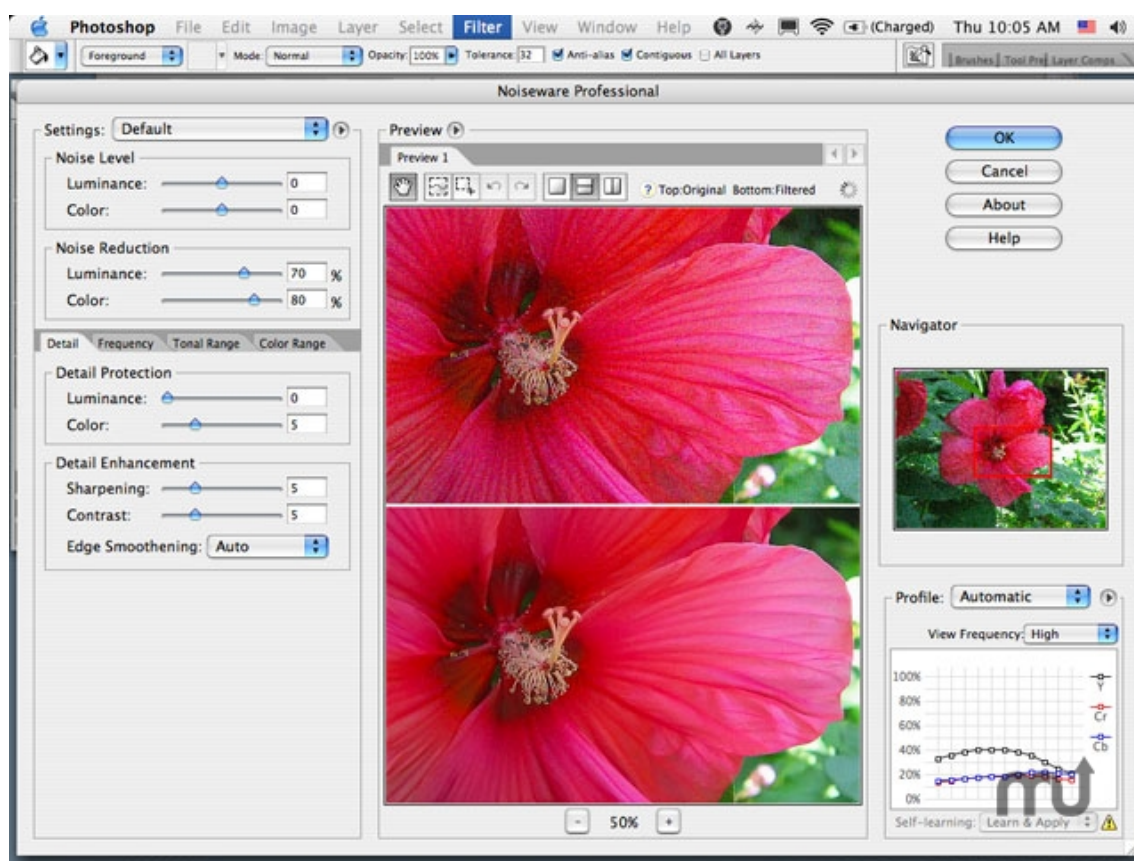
Photoshop File Edit Image Layer Select Filter View Window Help (Charged) Thu 10:05 AM

Foreground Mode: Normal Opacity: 100% Tolerance: 32 Anti-alias Contiguous All Layers

Brushes Tool Pre Layer Comps

Noiseware Professional

Settings: Default

Noise Level
Luminance: 0
Color: 0

Noise Reduction
Luminance: 70 %
Color: 80 %

Detail Frequency Tonal Range Color Range

Detail Protection
Luminance: 0
Color: 5

Detail Enhancement
Sharpening: 5
Contrast: 5
Edge Smoothening: Auto

Preview
Preview 1
? Top:Original Bottom:Filtered

- 50% +

OK
Cancel
About
Help

Navigator

Profile: Automatic

View Frequency: High

100%
80%
60%
40%
20%
0%
Y
Cr
Cb

Self-learning: Learn & Apply